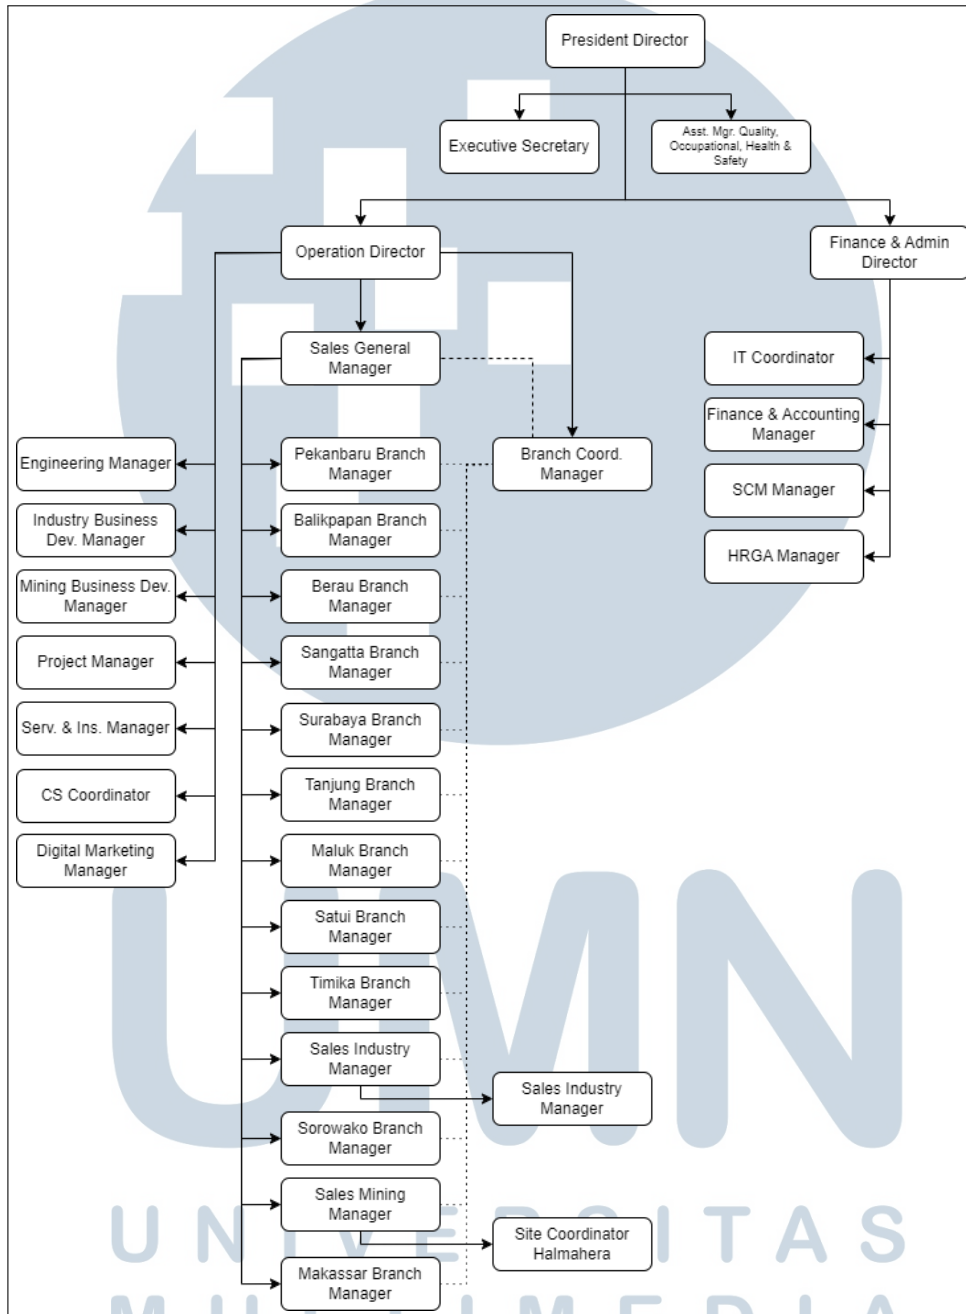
President Director

Executive Secretary

Asst. Mgr. Quality, Occupational, Health & Safety

Operation Director

Finance & Admin Director

Sales General Manager

IT Coordinator

Finance & Accounting Manager

SCM Manager

HRGA Manager

Engineering Manager

Industry Business Dev. Manager

Mining Business Dev. Manager

Project Manager

Serv. & Ins. Manager

CS Coordinator

Digital Marketing Manager

Pekanbaru Branch Manager

Balikpapan Branch Manager

Berau Branch Manager

Sangatta Branch Manager

Surabaya Branch Manager

Tanjung Branch Manager

Maluk Branch Manager

Satui Branch Manager

Timika Branch Manager

Sales Industry Manager

Sorowako Branch Manager

Sales Mining Manager

Makassar Branch Manager

Branch Coord. Manager

Sales Industry Manager

Site Coordinator Halmahera

UNIVERSITAS